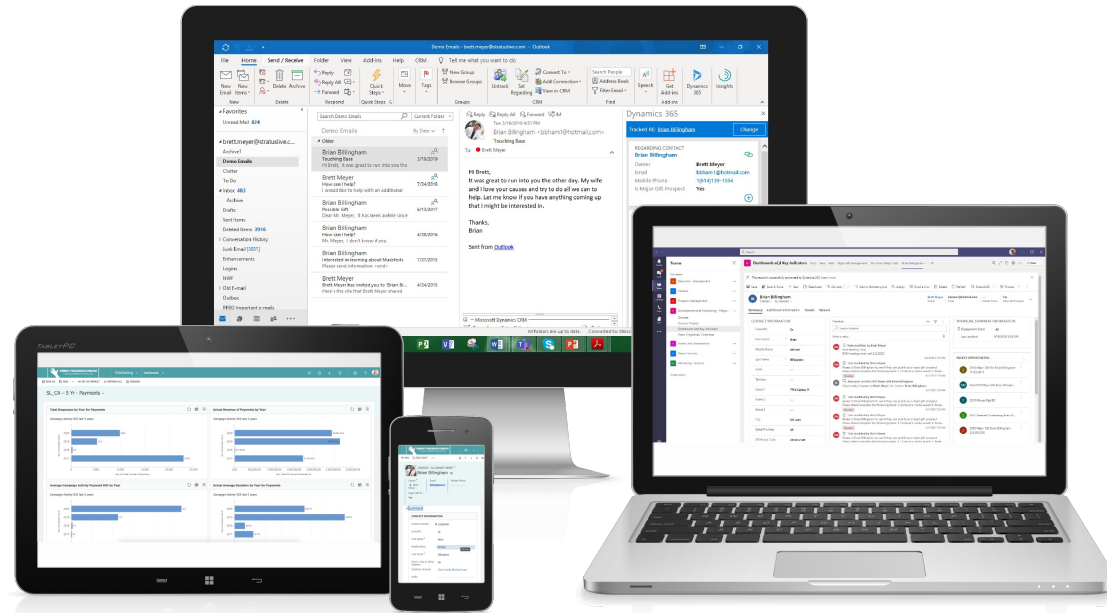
Demo Emails - brett.meyer@stratuslive.com - Outlook

File Home Send / Receive Folder View Add-ins Help CRM Tell me what you want to do

New Email New Items Delete Archive Reply Reply All Forward Quick Steps Move Tags New Group Browse Groups Unsub Set Regarding Convert To Add Connection View in CRM Search People Address Book Filter Email Speech Get Add-ins Dynamics 365 Insights

New Delete Respond Quick Steps Groups CRM Find

Favorites
Unread Mail 824

brett.meyer@stratuslive.c...
Archive1
Demo Emails
Clutter
To Do
Inbox 483
Archive
Drafts
Sent Items
Deleted Items 3916
Conversation History
Junk Email [1027]
Enhancements
Logins
NWF
Old E-mail
Outbox
RBSO important e-mails

Search Demo Emails Current Folder
Demo Emails By Date
Older
Brian Billingham
Touching Base 7/18/2019
Hi Brett, It was great to run into you the
Brett Meyer
How can I help? 7/24/2018
I would like to help with an additional
Brian Billingham
Possible Gift 6/12/2017
Dear Mr. Meyer, I have been awake since
Brett Meyer
How can I help? 4/26/2016
Ms. Meyer, I don't know if you
Brian Billingham
Interested in learning about Mastiest 7/27/2015
Please send information <end>
Brett Meyer
Brett Meyer has invited you to: Brian B... 4/24/2015
Here's the site that Brett Meyer shared

Reply Reply All Forward IM
Thu 7/18/2019 6:45 PM
Brian Billingham <bbham1@hotmail.com>
Touching Base
To Brett Meyer

Hi Brett,
It was great to run into you the other day. My wife and I love your causes and try to do all we can to help. Let me know if you have anything coming up that I might be interested in.

Thanks,
Brian

Sent from Outlook

Microsoft Dynamics CRM
All folders are up to date. Connected to: Micro

Dynamics 365
Tracked to: Brian Billingham Change
REGARDING CONTACT
Brian Billingham
Owner Brett Meyer
Email bbham1@hotmail.com
Mobile Phone 1(614)139-1594
Is Major Gift Prospect Yes

Dashboards | Key Indicators
Brian Billingham
Summary Additional Information Details Related
CONTACT INFORMATION
Timeline

TabletPC
SL_CA - 5 Yr - Payments
Total Responses by Year for Payments
Actual Revenue of Payments by Year
Average Campaign Activity by Payments by Year
Actual Average Donation by Year for Payments

Brian Billingham
CONTACT INFORMATION